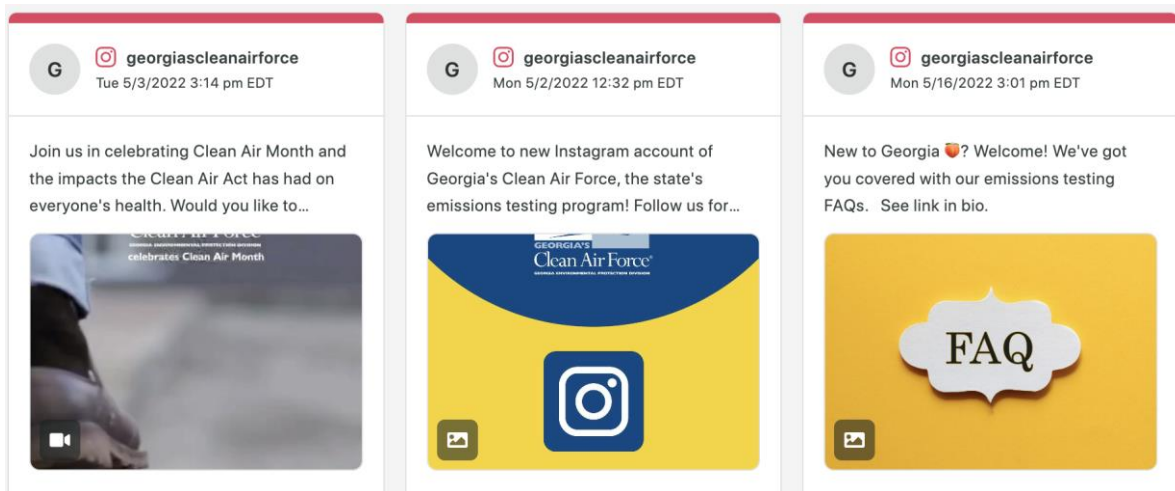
G georgiascleanairforce
Tue 5/3/2022 3:14 pm EDT

Join us in celebrating Clean Air Month and the impacts the Clean Air Act has had on everyone's health. Would you like to...

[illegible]
celebrates Clean Air Month

G georgiascleanairforce
Mon 5/2/2022 12:32 pm EDT

Welcome to new Instagram account of Georgia's Clean Air Force, the state's emissions testing program! Follow us for...

GEORGIA'S
Clean Air Force
GEORGIA ENVIRONMENTAL PROTECTION DIVISION

G georgiascleanairforce
Mon 5/16/2022 3:01 pm EDT

New to Georgia 🍑? Welcome! We've got you covered with our emissions testing FAQs. See link in bio.

FAQ